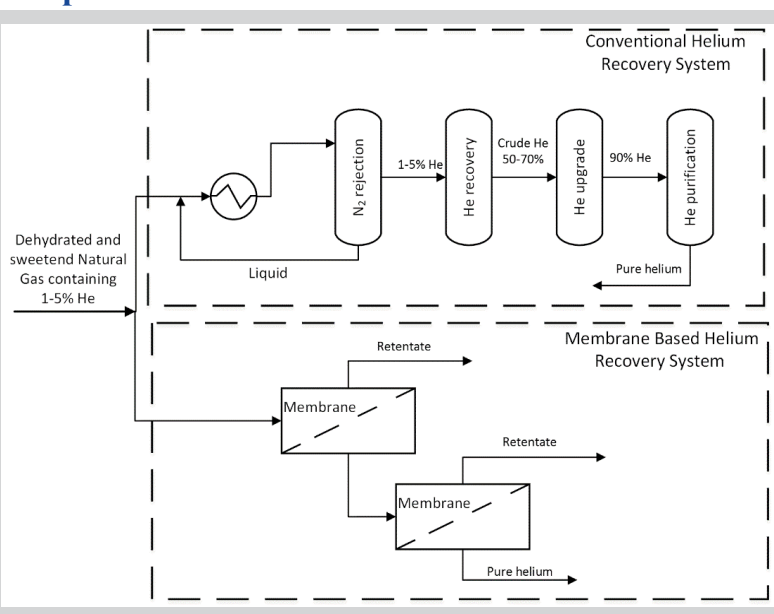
Conventional Helium Recovery System

Dehydrated and sweetend Natural Gas containing 1-5% He

$N_2$ rejection

1-5% He

He recovery

Crude He 50-70%

He upgrade

90% He

He purification

Liquid

Pure helium

Membrane Based Helium Recovery System

Retentate

Membrane

Retentate

Membrane

Pure helium